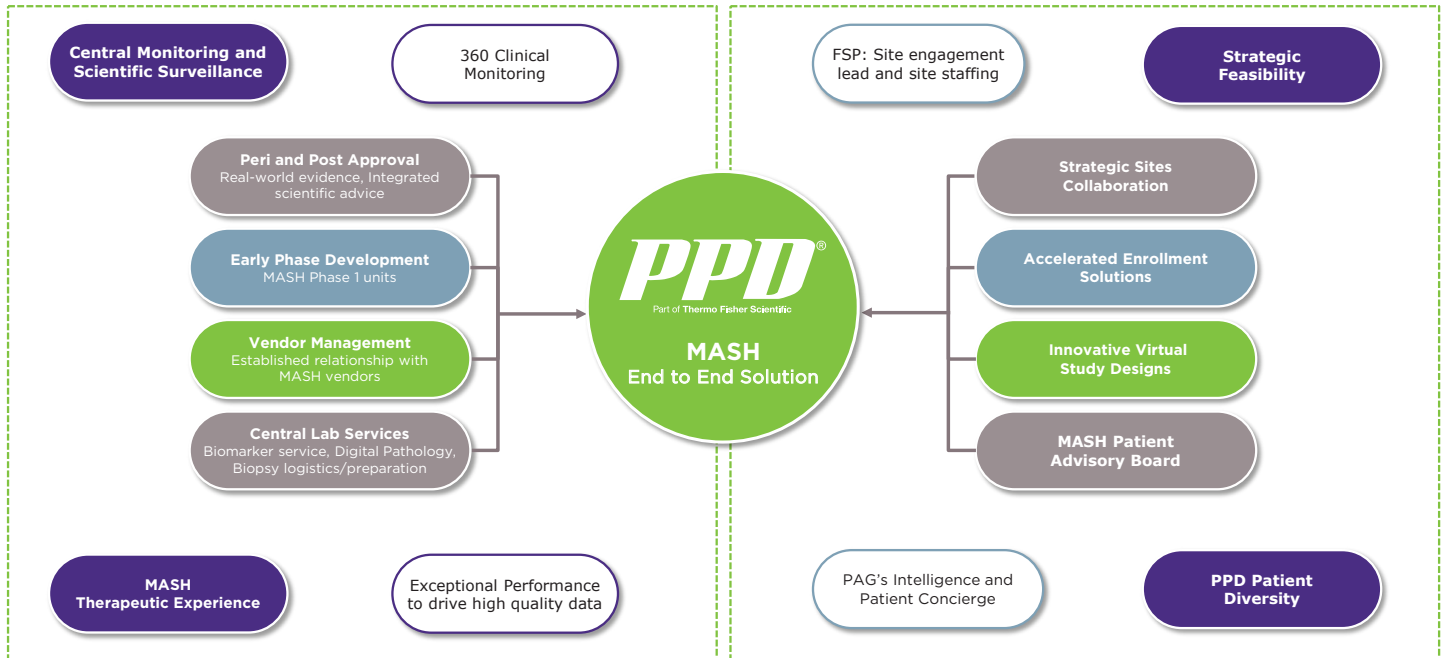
Central Monitoring and Scientific Surveillance

360 Clinical Monitoring

FSP: Site engagement lead and site staffing

Strategic Feasibility

Peri and Post Approval
Real-world evidence, Integrated scientific advice

Early Phase Development
MASH Phase 1 units

Vendor Management
Established relationship with MASH vendors

Central Lab Services
Biomarker service, Digital Pathology, Biopsy logistics/preparation

PPD®
Part of Thermo Fisher Scientific

MASH
End to End Solution

Strategic Sites Collaboration

Accelerated Enrollment Solutions

Innovative Virtual Study Designs

MASH Patient Advisory Board

MASH Therapeutic Experience

Exceptional Performance to drive high quality data

PAG's Intelligence and Patient Concierge

PPD Patient Diversity